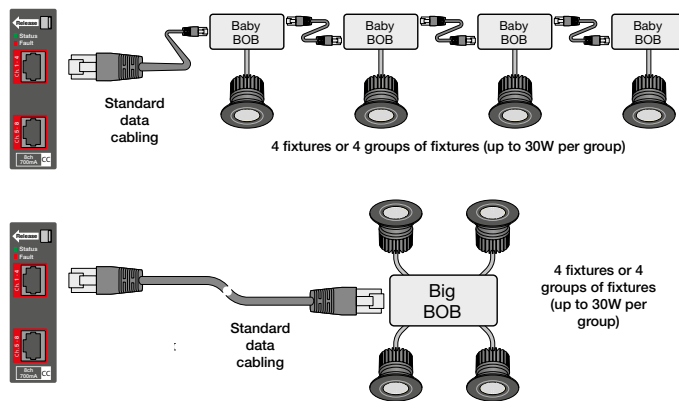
Release
Status
Fault
Ch 1 - 4
Ch 5 - 8
8ch 700mA
CC

Baby BOB
Baby BOB
Baby BOB
Baby BOB

Standard data cabling

4 fixtures or 4 groups of fixtures (up to 30W per group)

Release
Status
Fault
Ch 1 - 4
Ch 5 - 8
8ch 700mA
CC

Big BOB

Standard data cabling

4 fixtures or 4 groups of fixtures (up to 30W per group)